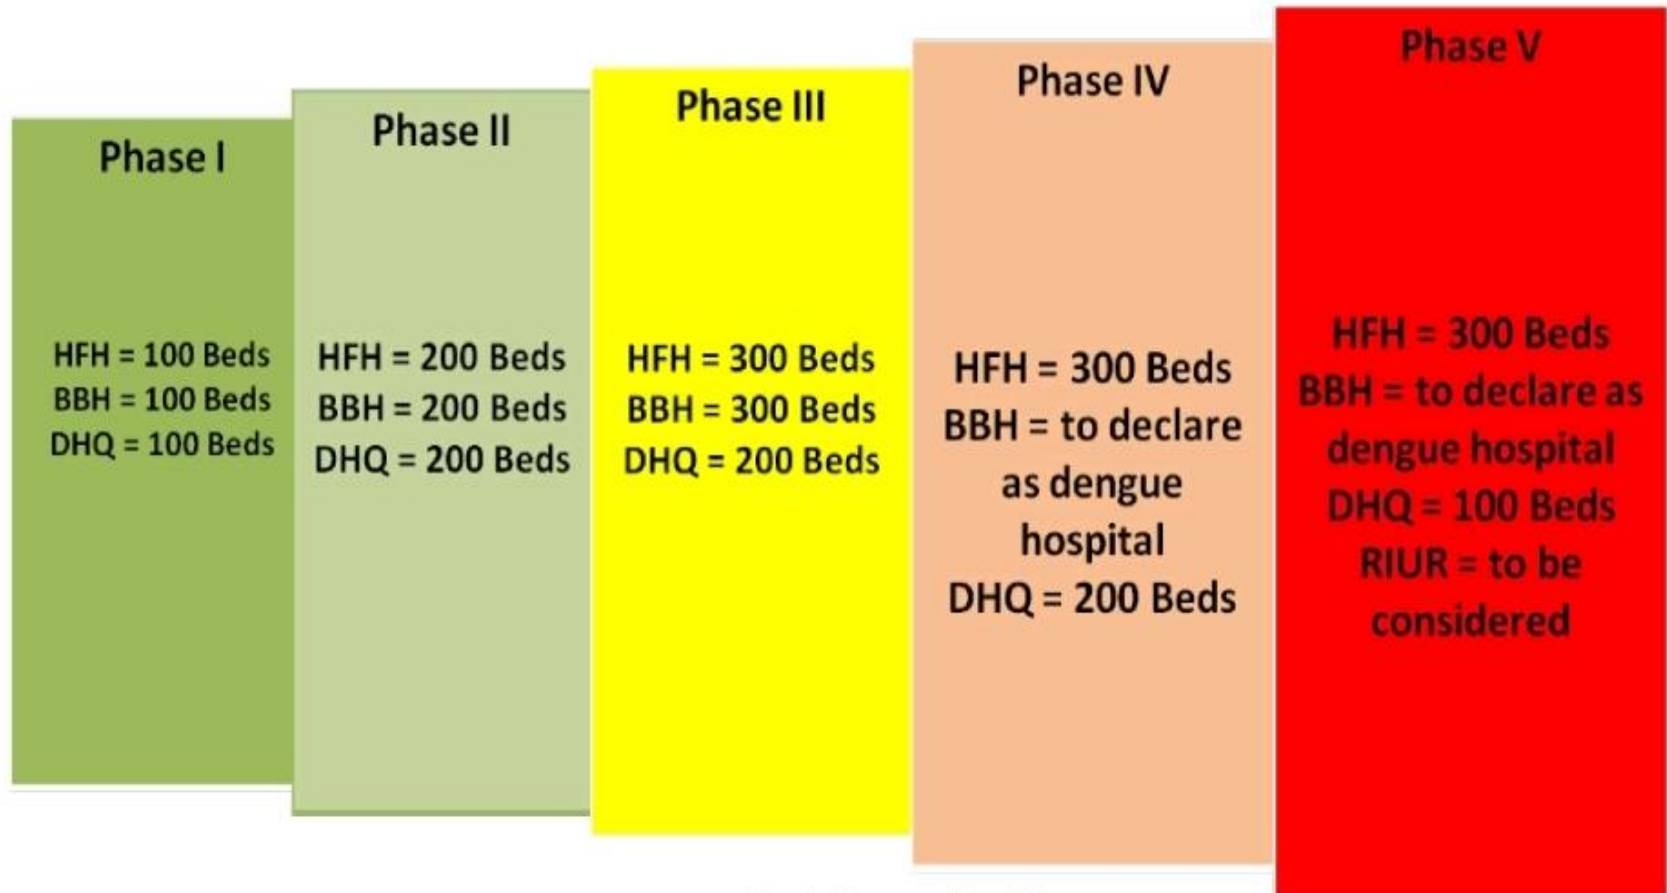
Phase I

HFH = 100 Beds
BBH = 100 Beds
DHQ = 100 Beds

Phase II

HFH = 200 Beds
BBH = 200 Beds
DHQ = 200 Beds

Phase III

HFH = 300 Beds
BBH = 300 Beds
DHQ = 200 Beds

Phase IV

HFH = 300 Beds
BBH = to declare as dengue hospital
DHQ = 200 Beds

Phase V

HFH = 300 Beds
BBH = to declare as dengue hospital
DHQ = 100 Beds
RIUR = to be considered